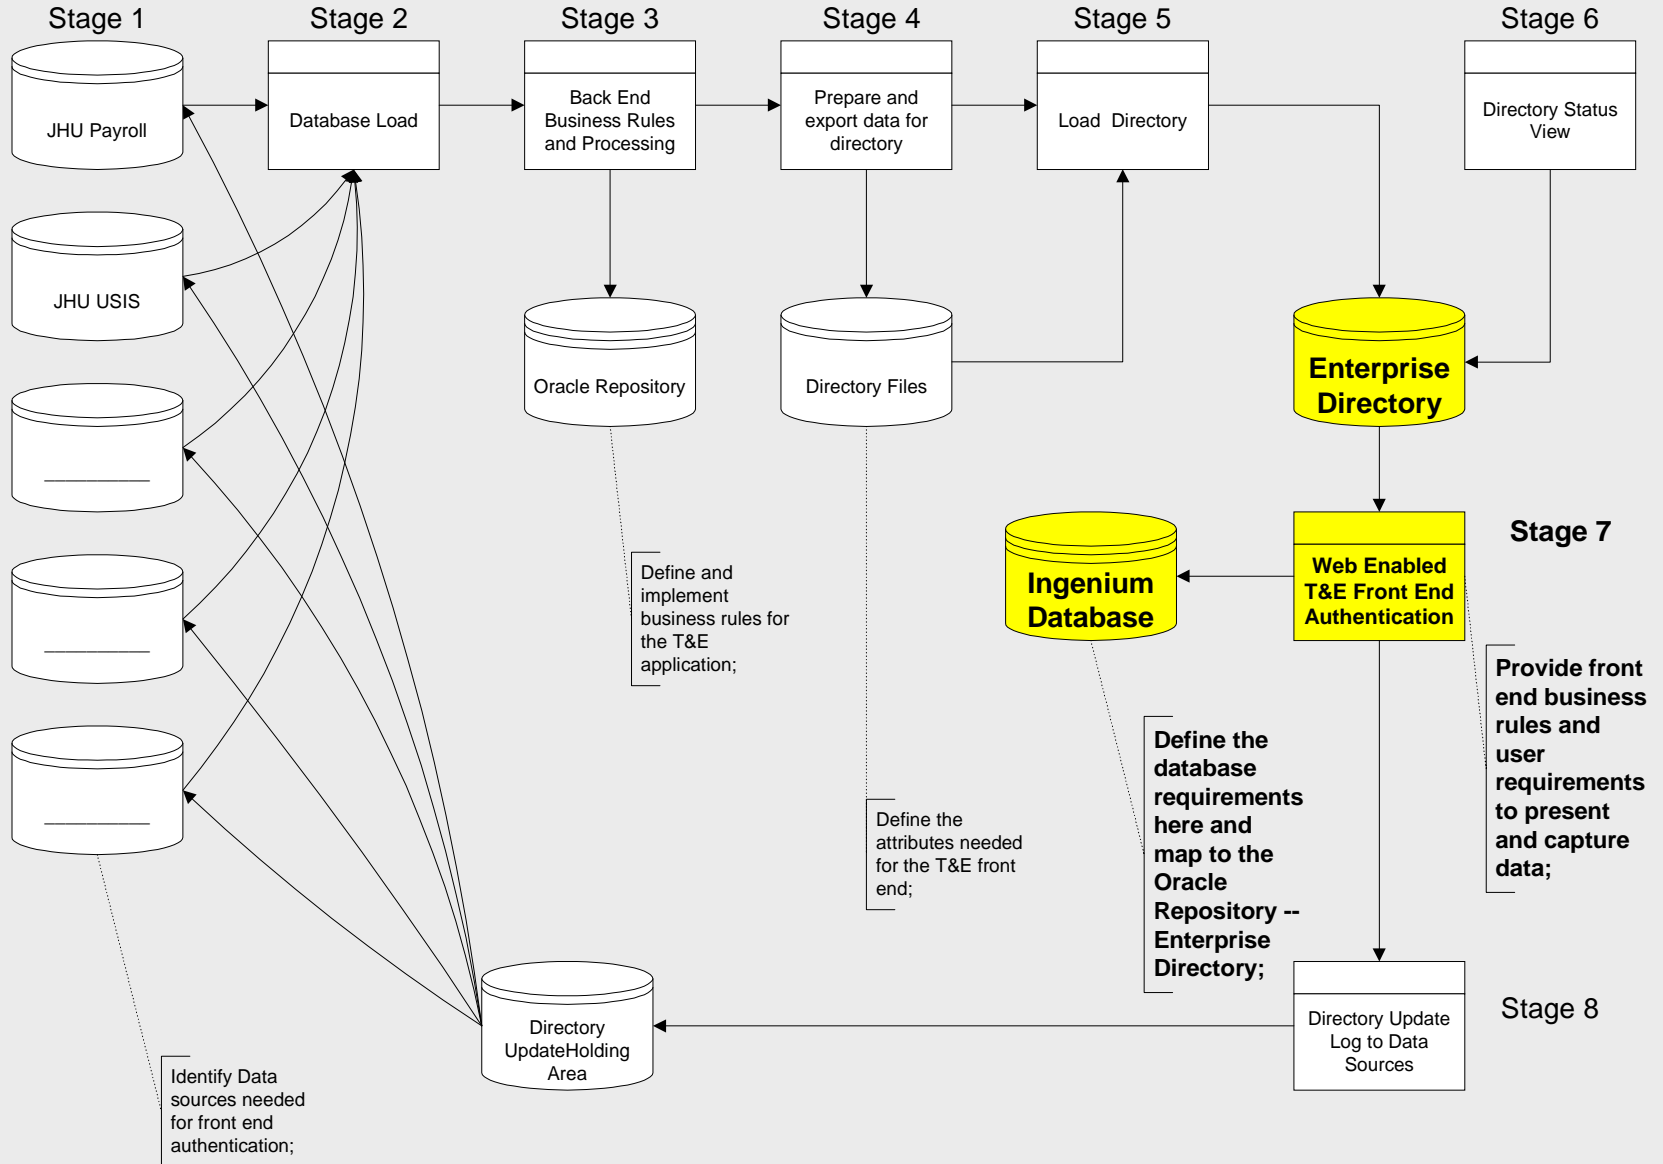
Stage 1

Stage 2

Stage 3

Stage 4

Stage 5

Stage 6

JHU Payroll

Database Load

Back End Business Rules and Processing

Prepare and export data for directory

Load Directory

Directory Status View

JHU USIS

Oracle Repository

Directory Files

Enterprise Directory

__________

__________

__________

Stage 7

Ingenium Database

Web Enabled T&E Front End Authentication

Define and implement business rules for the T&E application;

Provide front end business rules and user requirements to present and capture data;

Define the database requirements here and map to the Oracle Repository -- Enterprise Directory;

Define the attributes needed for the T&E front end;

Directory UpdateHolding Area

Directory Update Log to Data Sources

Stage 8

Identify Data sources needed for front end authentication;